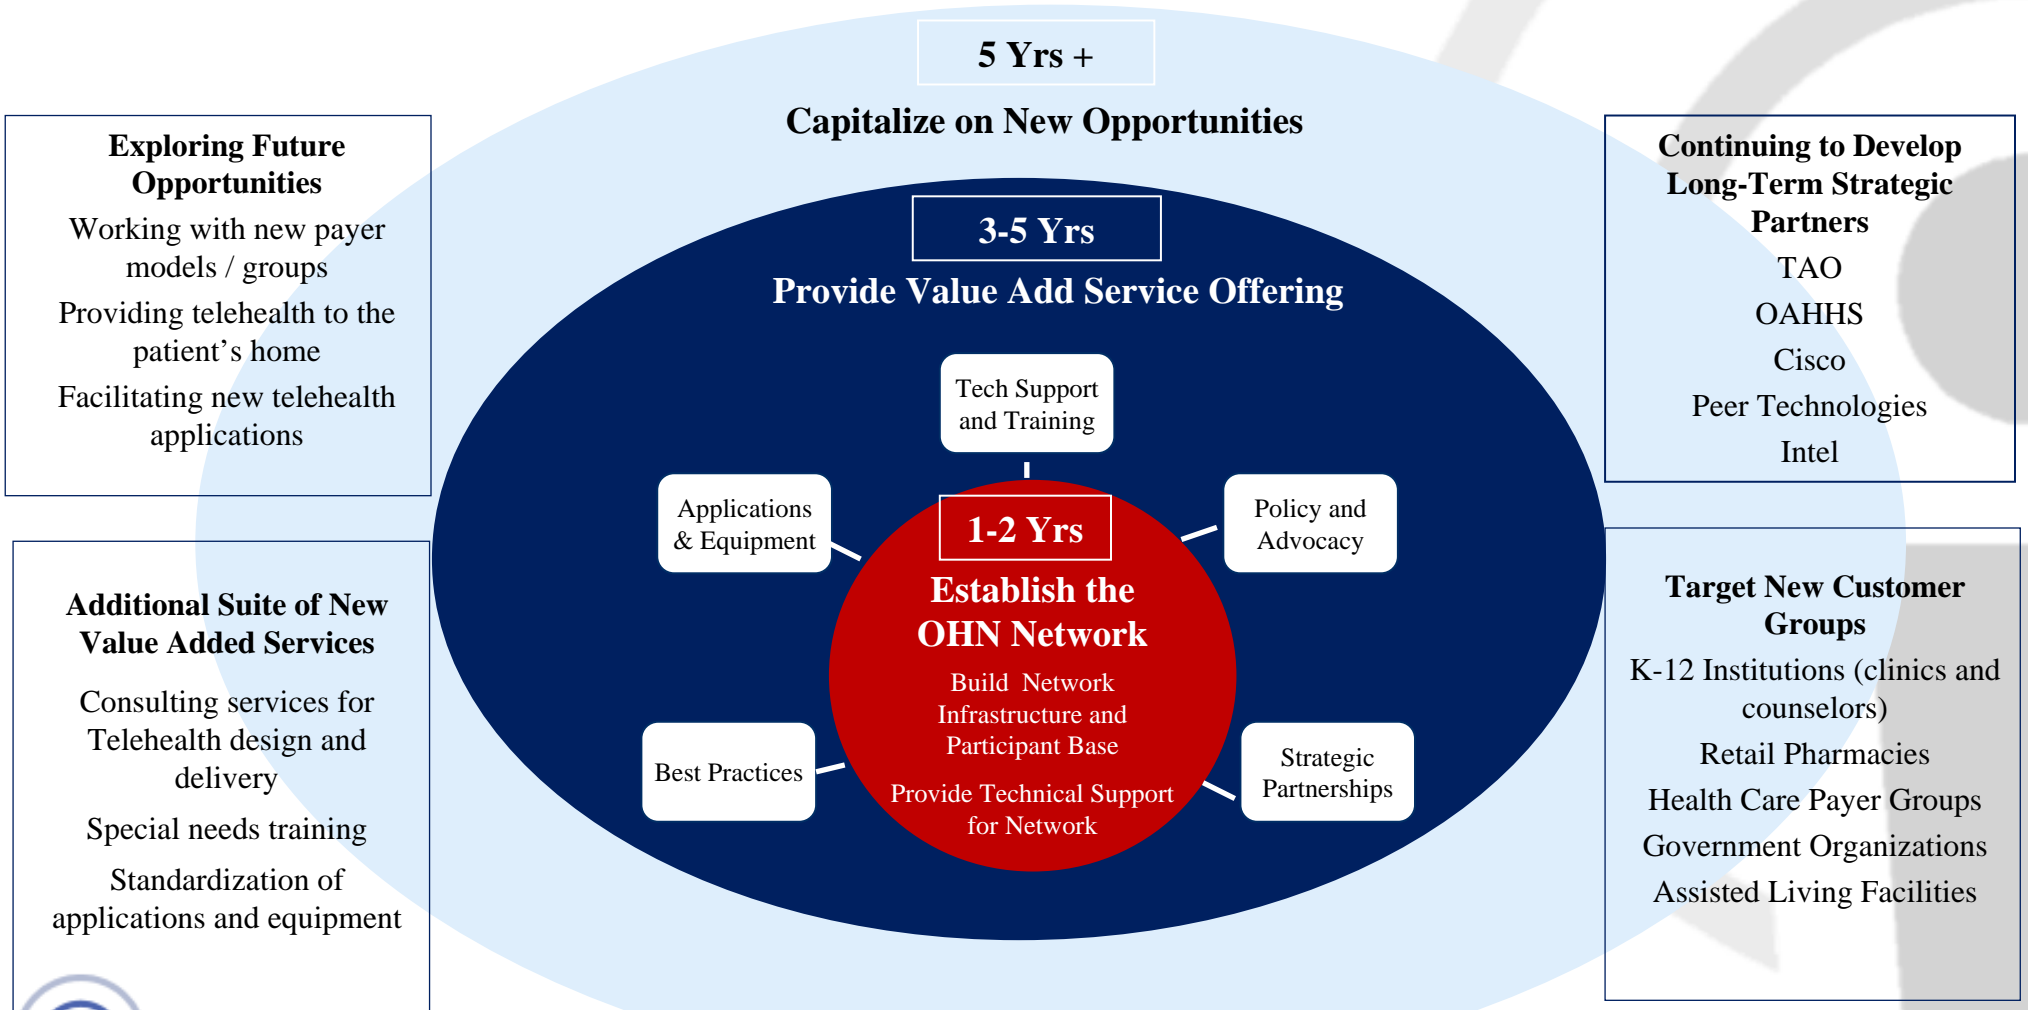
Exploring Future Opportunities

Working with new payer models / groups

Providing telehealth to the patient's home

Facilitating new telehealth applications

Additional Suite of New Value Added Services

Consulting services for Telehealth design and delivery

Special needs training

Standardization of applications and equipment

5 Yrs +

Capitalize on New Opportunities

3-5 Yrs

Provide Value Add Service Offering

Tech Support and Training

Applications & Equipment

Policy and Advocacy

1-2 Yrs

Establish the OHN Network

Build Network Infrastructure and Participant Base

Provide Technical Support for Network

Best Practices

Strategic Partnerships

Continuing to Develop Long-Term Strategic Partners

TAO

OAHHS

Cisco

Peer Technologies

Intel

Target New Customer Groups

K-12 Institutions (clinics and counselors)

Retail Pharmacies

Health Care Payer Groups

Government Organizations

Assisted Living Facilities